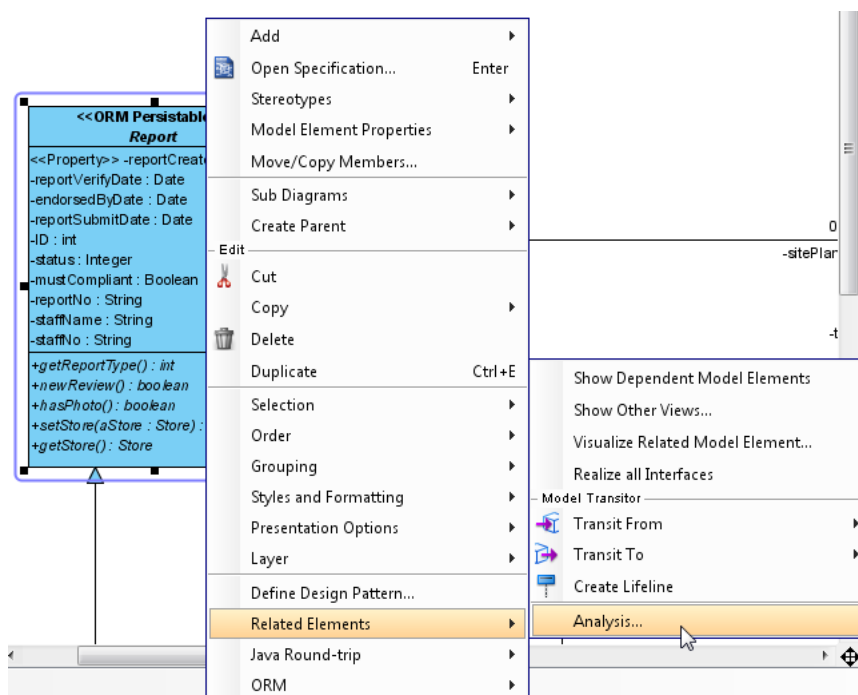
<<ORM Persistable
Report
<<Property>> -reportCreate
-reportVerifyDate : Date
-endorsedByDate : Date
-reportSubmitDate : Date
-ID : int
-status : Integer
-mustCompliant : Boolean
-reportNo : String
-staffName : String
-staffNo : String
+getReportType() : int
+newReview() : boolean
+hasPhoto() : boolean
+setStore(aStore : Store) :
+getStore() : Store

Add
Open Specification... Enter
Stereotypes
Model Element Properties
Move/Copy Members...
Sub Diagrams
Create Parent
Edit
Cut
Copy
Delete
Duplicate Ctrl+E
Selection
Order
Grouping
Styles and Formatting
Presentation Options
Layer
Define Design Pattern...
Related Elements
Java Round-trip
ORM

Show Dependent Model Elements
Show Other Views...
Visualize Related Model Element...
Realize all Interfaces
Model Transitor
Transit From
Transit To
Create Lifeline
Analysis...

0
-sitePlan
-t